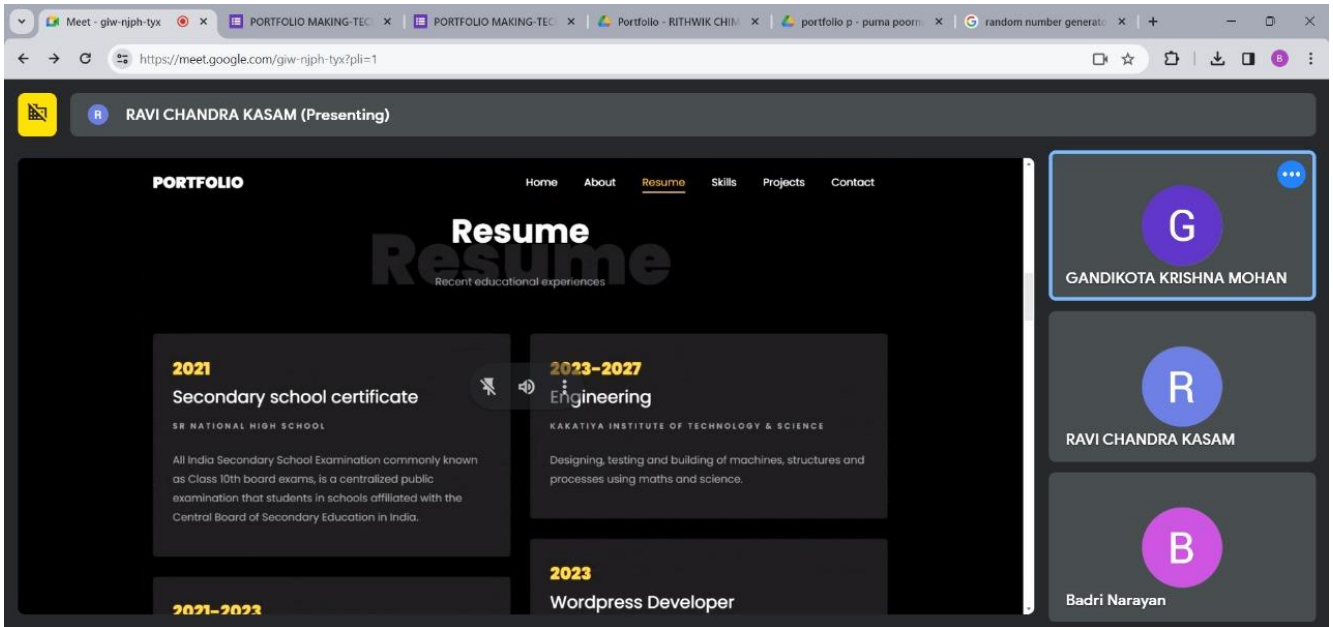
Meet - giw-njph-tyx | PORTFOLIO MAKING-TEC | PORTFOLIO MAKING-TEC | Portfolio - RITHWIK CHIM | portfolio p - purna poorn | random number generato

https://meet.google.com/giw-njph-tyx?pli=1

R RAVI CHANDRA KASAM (Presenting)

PORTFOLIO

Home About Resume Skills Projects Contact

Resume

Resume

Recent educational experiences

2021

Secondary school certificate

SR NATIONAL HIGH SCHOOL

All India Secondary School Examination commonly known as Class 10th board exams, is a centralized public examination that students in schools affiliated with the Central Board of Secondary Education in India.

2023-2027

Engineering

KAKATIYA INSTITUTE OF TECHNOLOGY & SCIENCE

Designing, testing and building of machines, structures and processes using maths and science.

2023

Wordpress Developer

2021-2023

G
GANDIKOTA KRISHNA MOHAN

R
RAVI CHANDRA KASAM

B
Badri Narayan